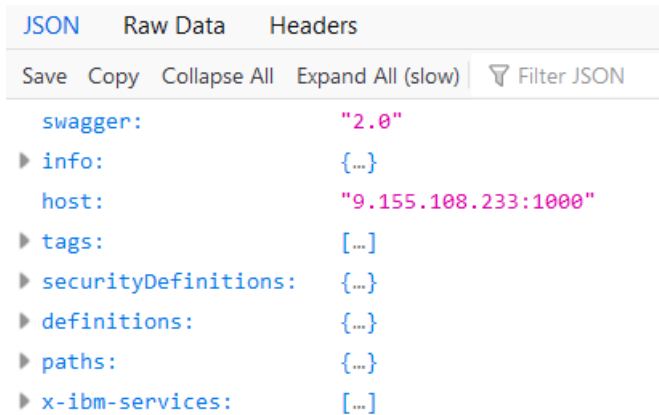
JSON Raw Data Headers

Save Copy Collapse All Expand All (slow) Filter JSON

swagger: "2.0"
info: {…}
host: "9.155.108.233:1000"
tags: […]
securityDefinitions: {…}
definitions: {…}
paths: {…}
x-ibm-services: […]